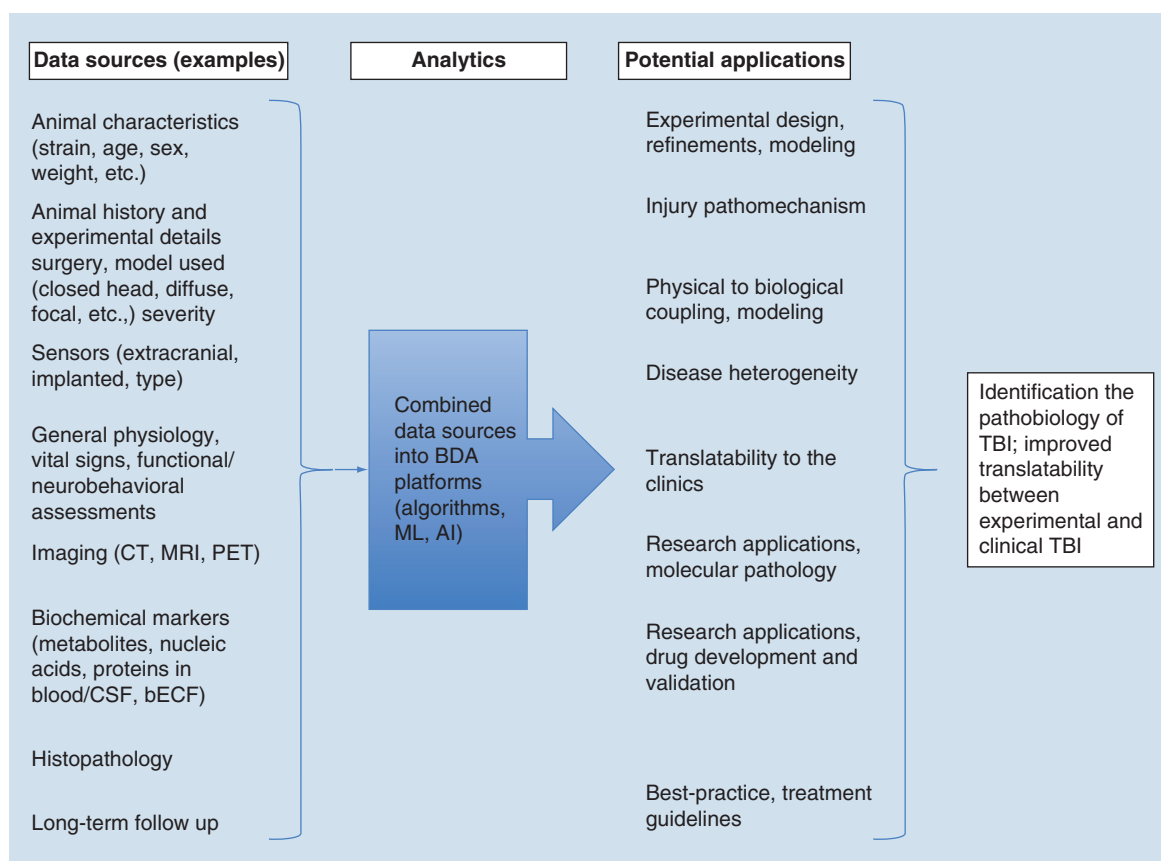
Data sources (examples)

Analytics

Potential applications

Animal characteristics (strain, age, sex, weight, etc.)

Animal history and experimental details surgery, model used (closed head, diffuse, focal, etc.,) severity

Sensors (extracranial, implanted, type)

General physiology, vital signs, functional/ neurobehavioral assessments

Imaging (CT, MRI, PET)

Biochemical markers (metabolites, nucleic acids, proteins in blood/CSF, bECF)

Histopathology

Long-term follow up

Combined data sources into BDA platforms (algorithms, ML, AI)

Experimental design, refinements, modeling

Injury pathomechanism

Physical to biological coupling, modeling

Disease heterogeneity

Translatability to the clinics

Research applications, molecular pathology

Research applications, drug development and validation

Best-practice, treatment guidelines

Identification the pathobiology of TBI; improved translatability between experimental and clinical TBI